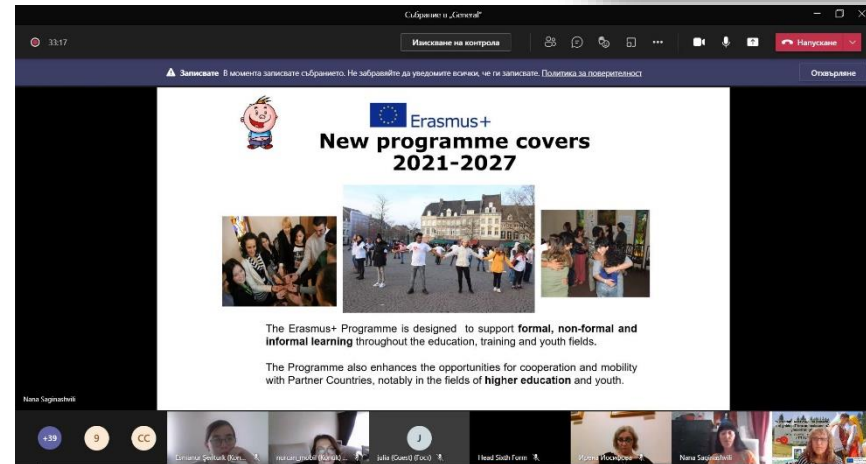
Събрание в „General"

33:17

Изискване на контрола

Напускане

Записвате В момента записвате събранието. Не забравяйте да уведомите всички, че ги записвате. Политика за поверителност

Отхвърляне

Erasmus+

New programme covers 2021-2027

The Erasmus+ Programme is designed to support **formal, non-formal and informal learning** throughout the education, training and youth fields.

The Programme also enhances the opportunities for cooperation and mobility with Partner Countries, notably in the fields of **higher education** and youth.

Nana Saginashvili

+39

9

CC

Emine Şentürk (Kon...

nurcan_mobil (Konuk) ...

J

julia (Guest) (Гост)

Head Sixth Form

Ирена Иосифова

Nana Saginashvili